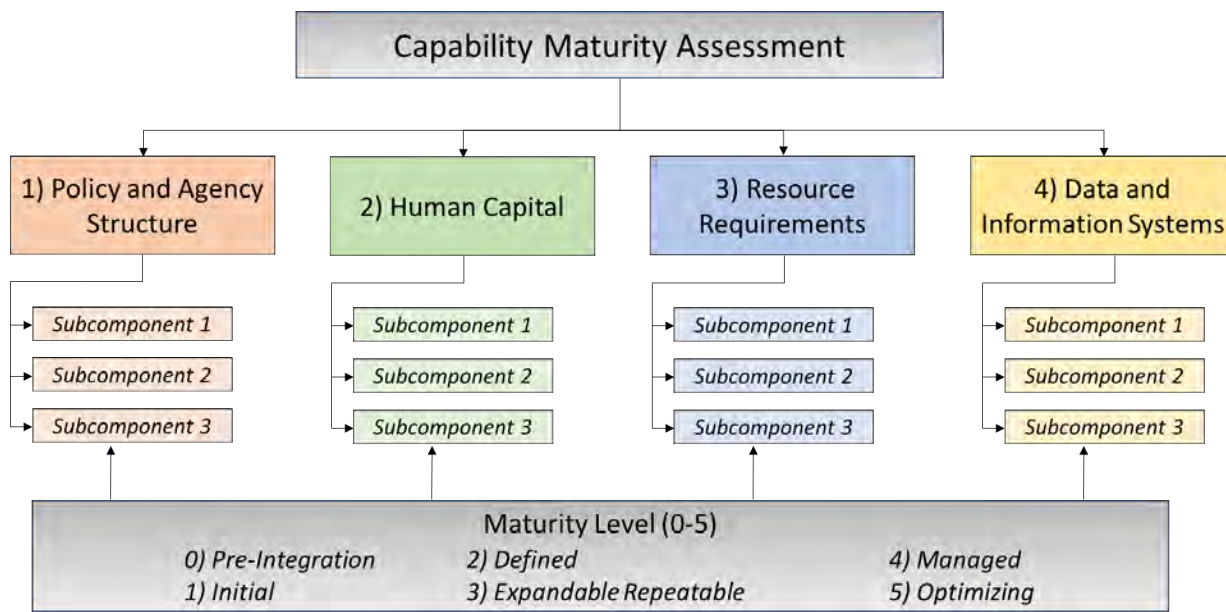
Capability Maturity Assessment

1) Policy and Agency Structure

Subcomponent 1
Subcomponent 2
Subcomponent 3

2) Human Capital

Subcomponent 1
Subcomponent 2
Subcomponent 3

3) Resource Requirements

Subcomponent 1
Subcomponent 2
Subcomponent 3

4) Data and Information Systems

Subcomponent 1
Subcomponent 2
Subcomponent 3

Maturity Level (0-5)
0) Pre-Integration
1) Initial
2) Defined
3) Expandable Repeatable
4) Managed
5) Optimizing